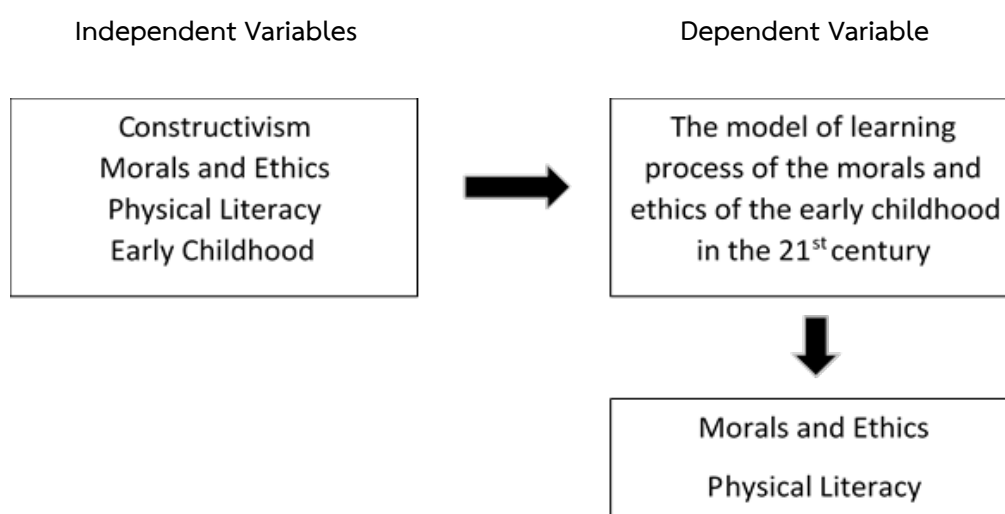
Independent Variables

Dependent Variable

Constructivism
Morals and Ethics
Physical Literacy
Early Childhood

The model of learning process of the morals and ethics of the early childhood in the $21^{st}$ century

Morals and Ethics
Physical Literacy